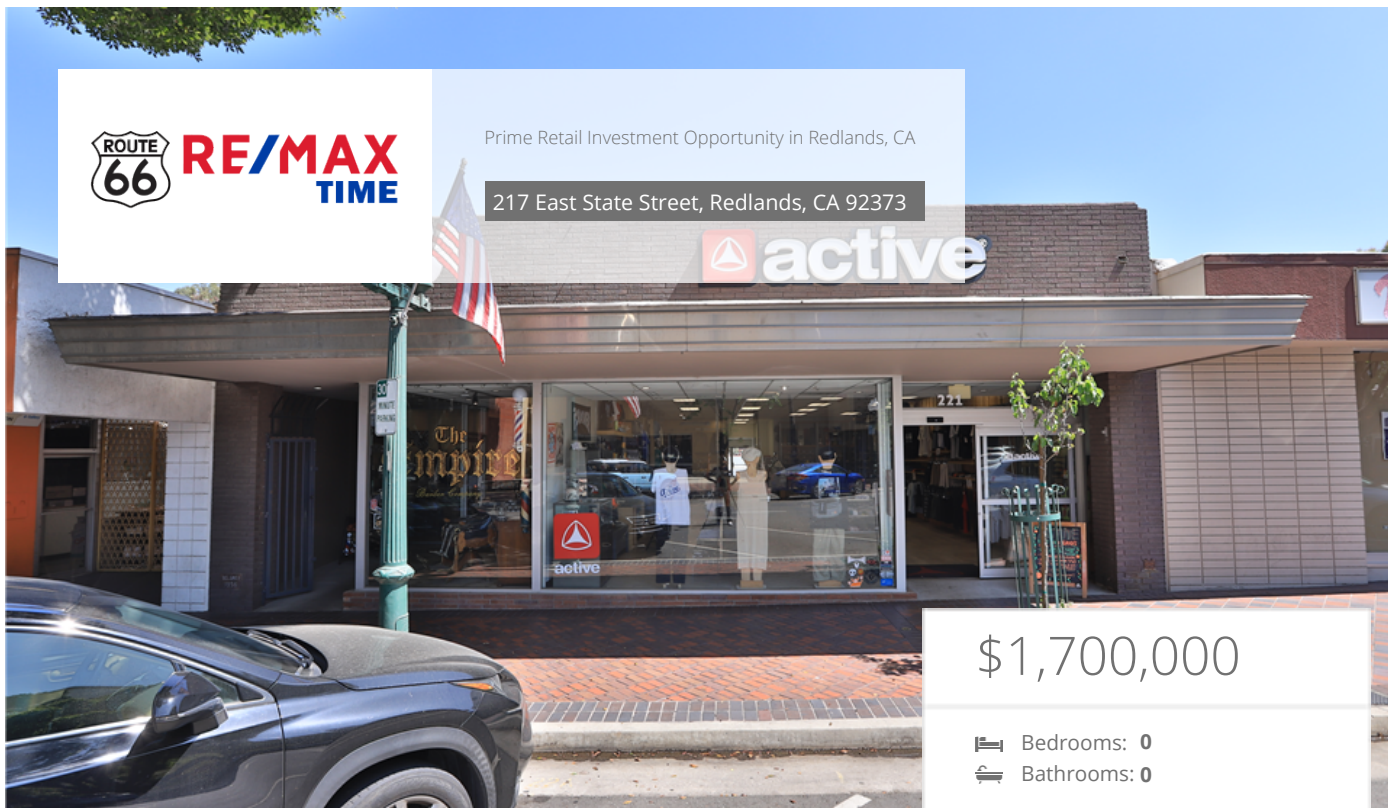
ROUTE 66 RE/MAX TIME

Prime Retail Investment Opportunity in Redlands, CA

217 East State Street, Redlands, CA 92373

active

30 MINUTE PARKING

The Empire

221

active

$1,700,000

Bedrooms: 0
Bathrooms: 0